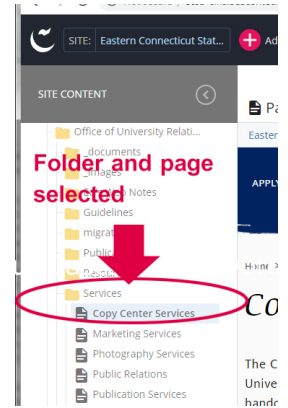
SITE: Eastern Connecticut Stat...

Ad

SITE CONTENT

Office of University Relati...

_documents

_images

Folder and page selected

...Notes

Guidelines

migrat...

Publi...

Resou...

Services

Copy Center Services

Marketing Services

Photography Services

Public Relations

Publication Services

Pa

Easter

APPLY

Home >

Co

The C

Unive

hando